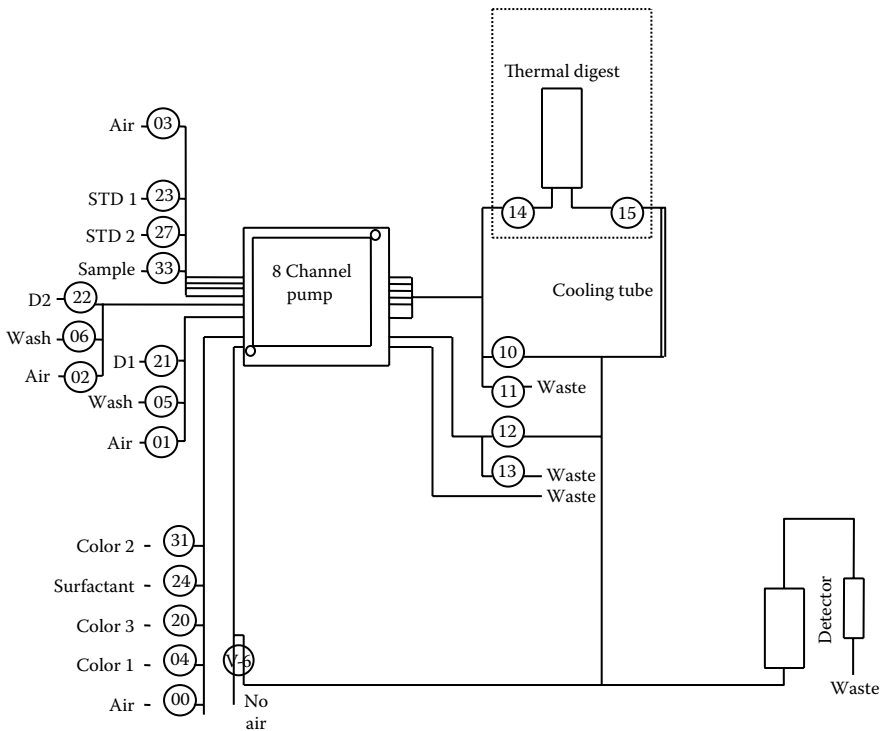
Thermal digest

Air 03
STD 1 23
STD 2 27
Sample 33
D2 22
Wash 06
Air 02
D1 21
Wash 05
Air 01

8 Channel pump

14
15
Cooling tube
10
11 Waste
12
13 Waste
Waste

Color 2 31
Surfactant 24
Color 3 20
Color 1 04
Air 00
V-6
No air

Detector
Waste